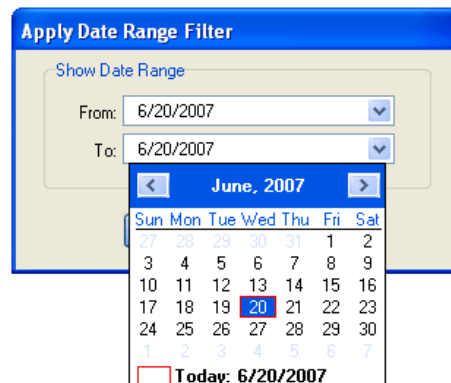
Apply Date Range Filter

Show Date Range

From: 6/20/2007

To: 6/20/2007

June, 2007

| Sun | Mon | Tue | Wed | Thu | Fri | Sat |
|---|---|---|---|---|---|---|
| 27 | 28 | 29 | 30 | 31 | 1 | 2 |
| 3 | 4 | 5 | 6 | 7 | 8 | 9 |
| 10 | 11 | 12 | 13 | 14 | 15 | 16 |
| 17 | 18 | 19 | 20 | 21 | 22 | 23 |
| 24 | 25 | 26 | 27 | 28 | 29 | 30 |
| 1 | 2 | 3 | 4 | 5 | 6 | 7 |

Today: 6/20/2007